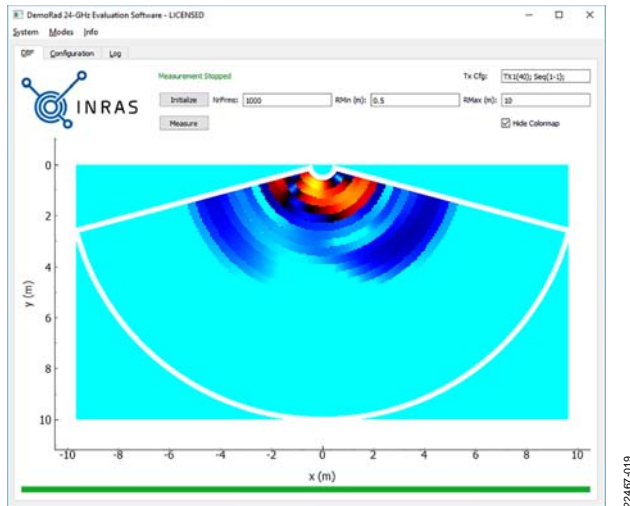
DemoRad 24-GHz Evaluation Software - LICENSED

System Modes Info

DBF Configuration Log

INRAS

Measurement Stopped

Tx Cfg: TX1(40); Seq(1-1);

Initialize NrFrms: 1000 RMin (m): 0.5 RMax (m): 10

Measure

Hide Colormap

0
2
4
6
8
10

y (m)

-10 -8 -6 -4 -2 0 2 4 6 8 10

x (m)

22467-019